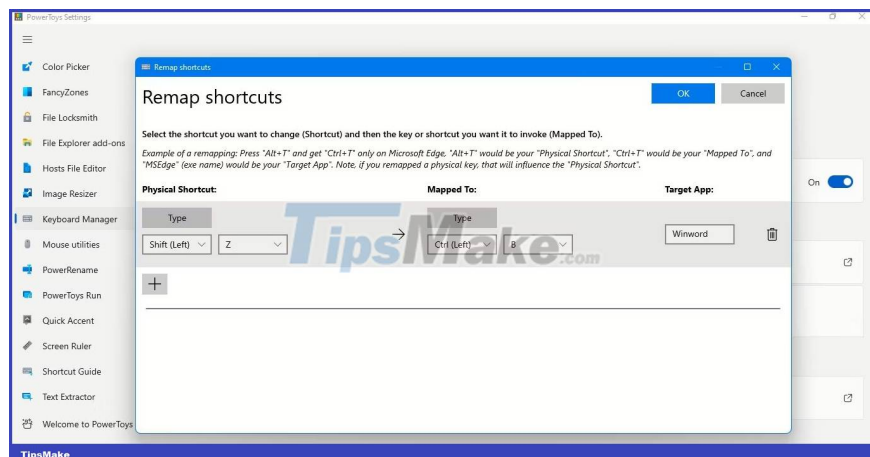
PowerToys Settings

Color Picker
FancyZones
File Locksmith
File Explorer add-ons
Hosts File Editor
Image Resizer
Keyboard Manager
Mouse utilities
PowerRename
PowerToys Run
Quick Accent
Screen Ruler
Shortcut Guide
Text Extractor
Welcome to PowerToys

Remap shortcuts

Remap shortcuts

OK
Cancel

Select the shortcut you want to change (Shortcut) and then the key or shortcut you want it to invoke (Mapped To).

Example of a remapping: Press "Alt+T" and get "Ctrl+T" only on Microsoft Edge, "Alt+T" would be your "Physical Shortcut", "Ctrl+T" would be your "Mapped To", and "MSEdge" (exe name) would be your "Target App". Note, if you remapped a physical key, that will influence the "Physical Shortcut".

Physical Shortcut:
Mapped To:
Target App:

Type
Type
Shift (Left)
Z
Ctrl (Left)
B
Winword

On

TipsMake.com

TipsMake